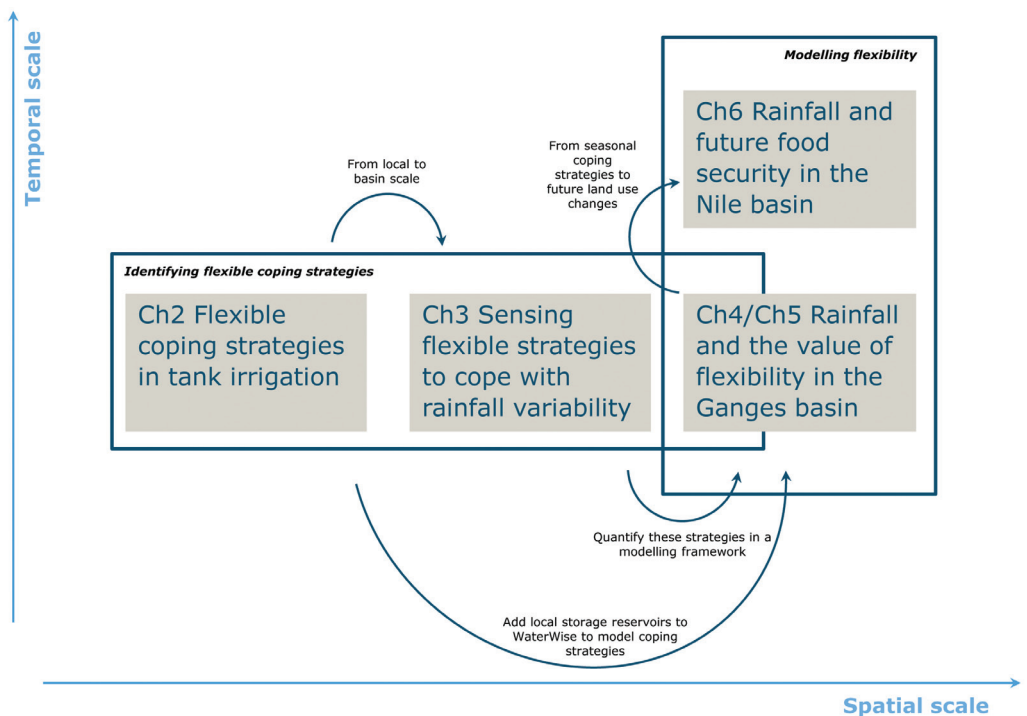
Temporal scale

Modelling flexibility

Ch6 Rainfall and future food security in the Nile basin

From local to basin scale

From seasonal coping strategies to future land use changes

Identifying flexible coping strategies

Ch2 Flexible coping strategies in tank irrigation

Ch3 Sensing flexible strategies to cope with rainfall variability

Ch4/Ch5 Rainfall and the value of flexibility in the Ganges basin

Quantify these strategies in a modelling framework

Add local storage reservoirs to WaterWise to model coping strategies

Spatial scale